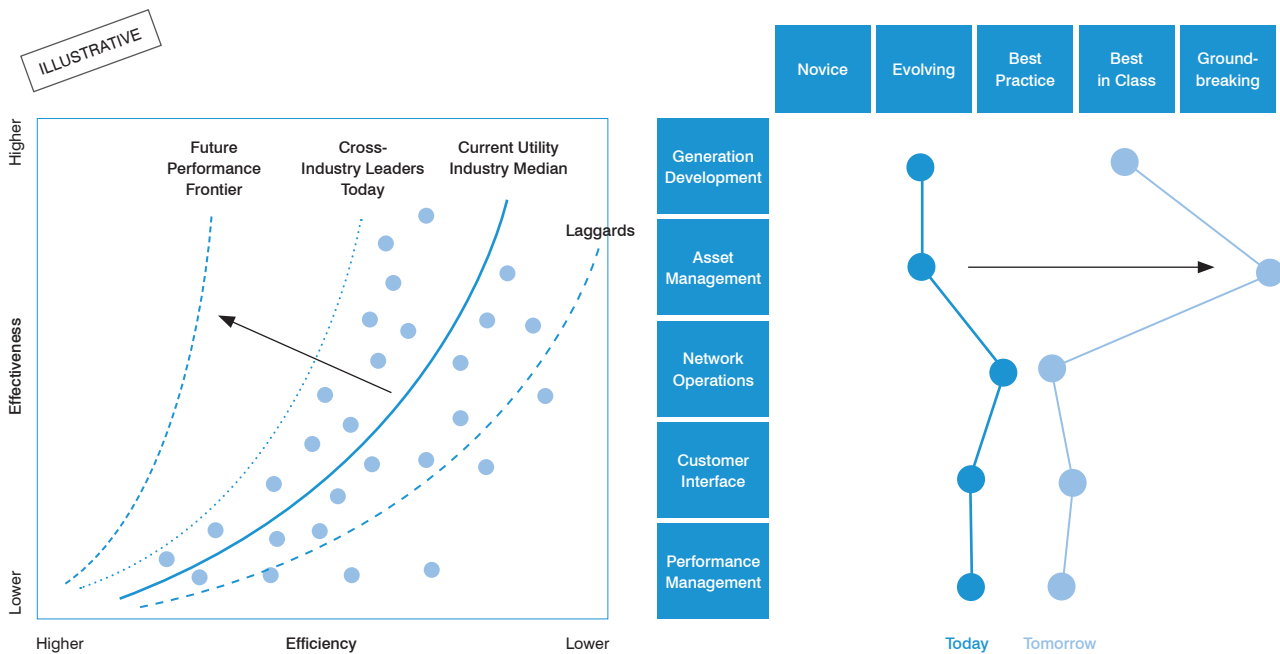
ILLUSTRATIVE

Higher
Effectiveness
Lower

Future Performance Frontier

Cross-Industry Leaders Today

Current Utility Industry Median

Laggards

Higher
Efficiency
Lower

| | Novice | Evolving | Best Practice | Best in Class | Ground-breaking |
|---|---|---|---|---|---|
| Generation Development | | | | | |
| Asset Management | | | | | |
| Network Operations | | | | | |
| Customer Interface | | | | | |
| Performance Management | | | | | |

Today
Tomorrow